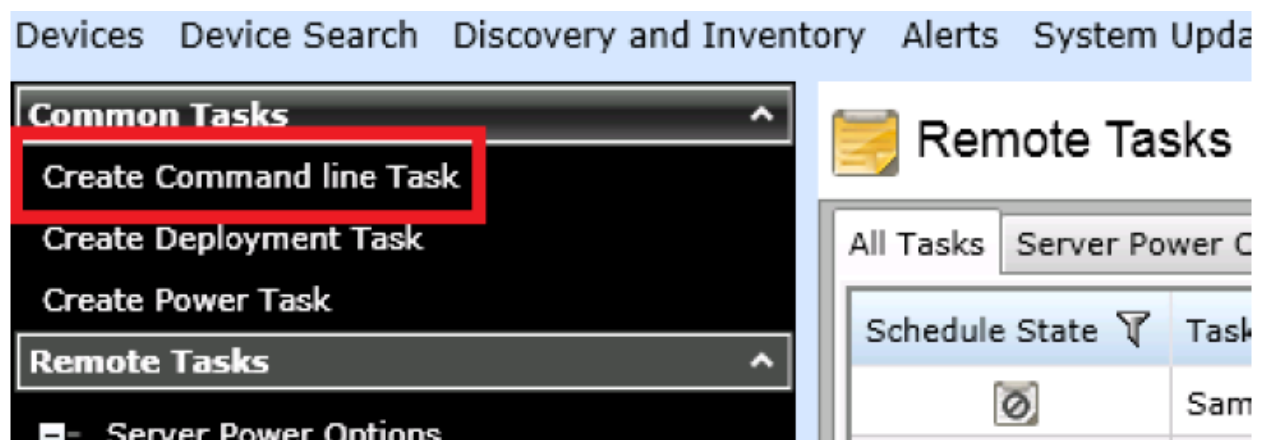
Devices Device Search Discovery and Inventory Alerts System Upda

Common Tasks

Create Command line Task

Create Deployment Task

Create Power Task

Remote Tasks

Server Power Options

Remote Tasks

All Tasks | Server Power C

| Schedule State | Task |
|---|---|
| | Sam |